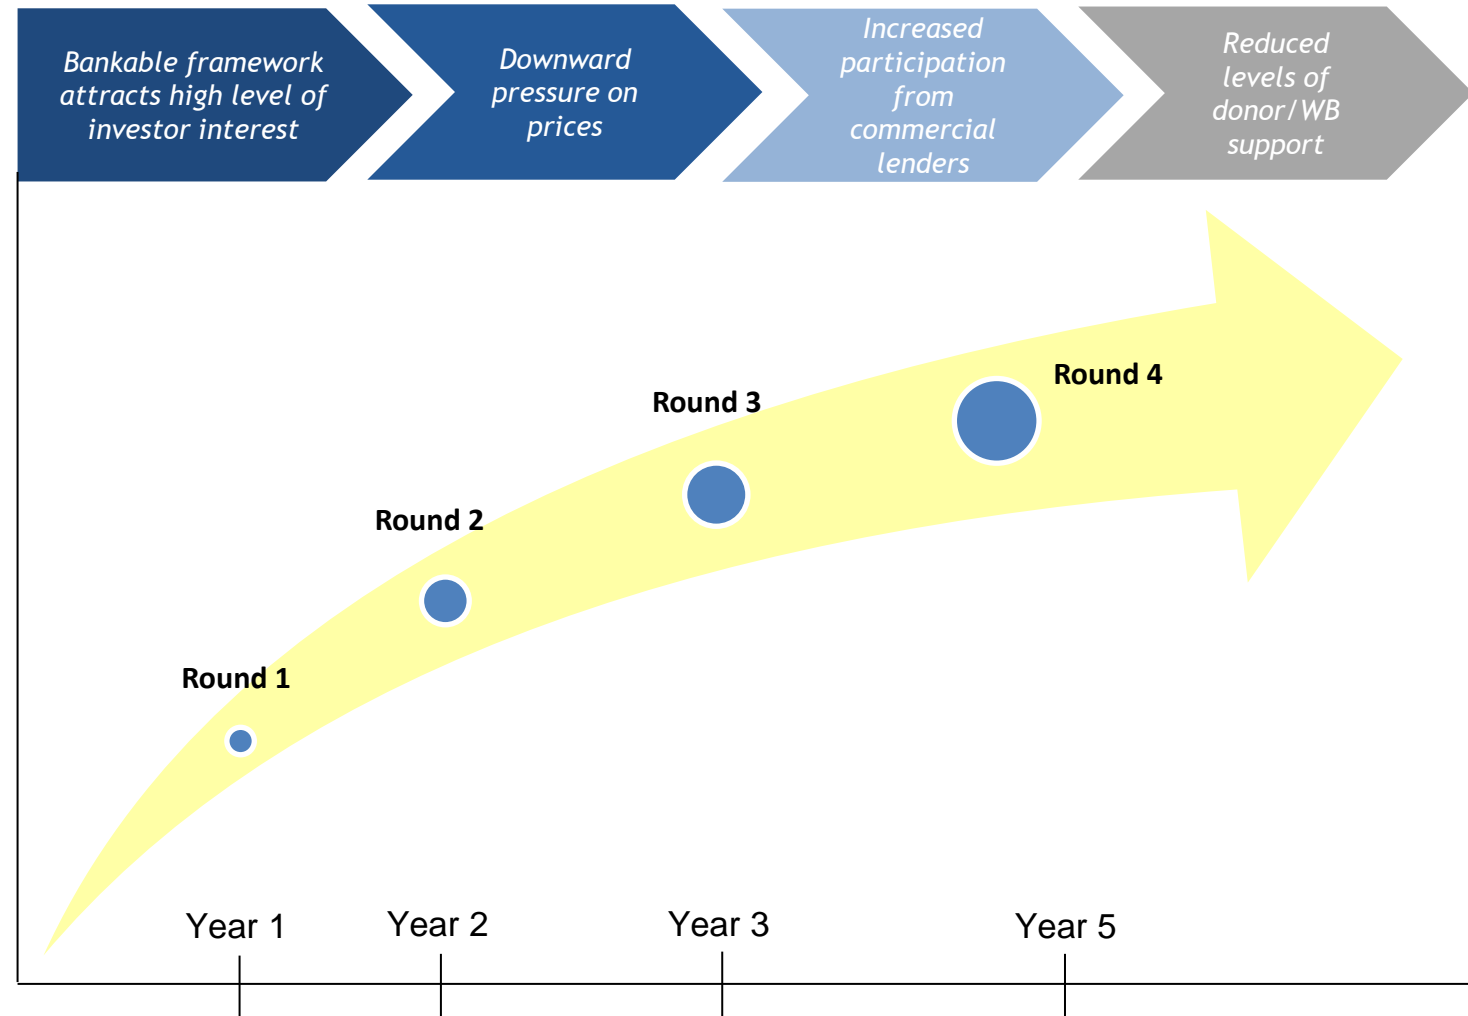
Bankable framework attracts high level of investor interest

Downward pressure on prices

Increased participation from commercial lenders

Reduced levels of donor/WB support

Round 4

Round 3

Round 2

Round 1

Year 1

Year 2

Year 3

Year 5